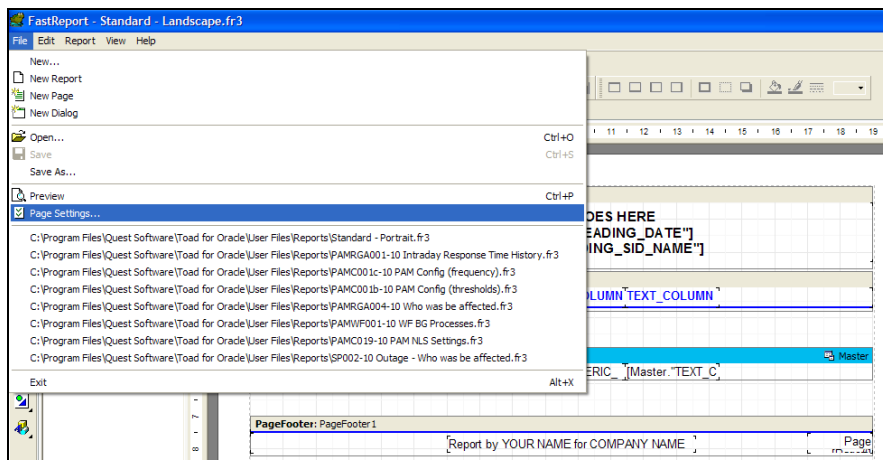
FastReport - Standard - Landscape.fr3

File Edit Report View Help

New...
New Report
New Page
New Dialog

Open... Ctrl+O
Save Ctrl+S
Save As...

Preview Ctrl+P
Page Settings...

C:\Program Files\Quest Software\Toad for Oracle\User Files\Reports\Standard - Portrait.fr3
C:\Program Files\Quest Software\Toad for Oracle\User Files\Reports\PAMRGA001-10 Intraday Response Time History.fr3
C:\Program Files\Quest Software\Toad for Oracle\User Files\Reports\PAMC001c-10 PAM Config (frequency).fr3
C:\Program Files\Quest Software\Toad for Oracle\User Files\Reports\PAMC001b-10 PAM Config (thresholds).fr3
C:\Program Files\Quest Software\Toad for Oracle\User Files\Reports\PAMRGA004-10 Who was be affected.fr3
C:\Program Files\Quest Software\Toad for Oracle\User Files\Reports\PAMWF001-10 WF BG Processes.fr3
C:\Program Files\Quest Software\Toad for Oracle\User Files\Reports\PAMC019-10 PAM NLS Settings.fr3
C:\Program Files\Quest Software\Toad for Oracle\User Files\Reports\SP002-10 Outage - Who was be affected.fr3

Exit Alt+X

11 12 13 14 15 16 17 18 19

DES HERE
EADING_DATE"]
DING_SID_NAME"]

OLUMN TEXT_COLUMN

Master

ERIC_ [Master."TEXT_C

7
8

PageFooter: PageFooter1

Report by YOUR NAME for COMPANY NAME

Page